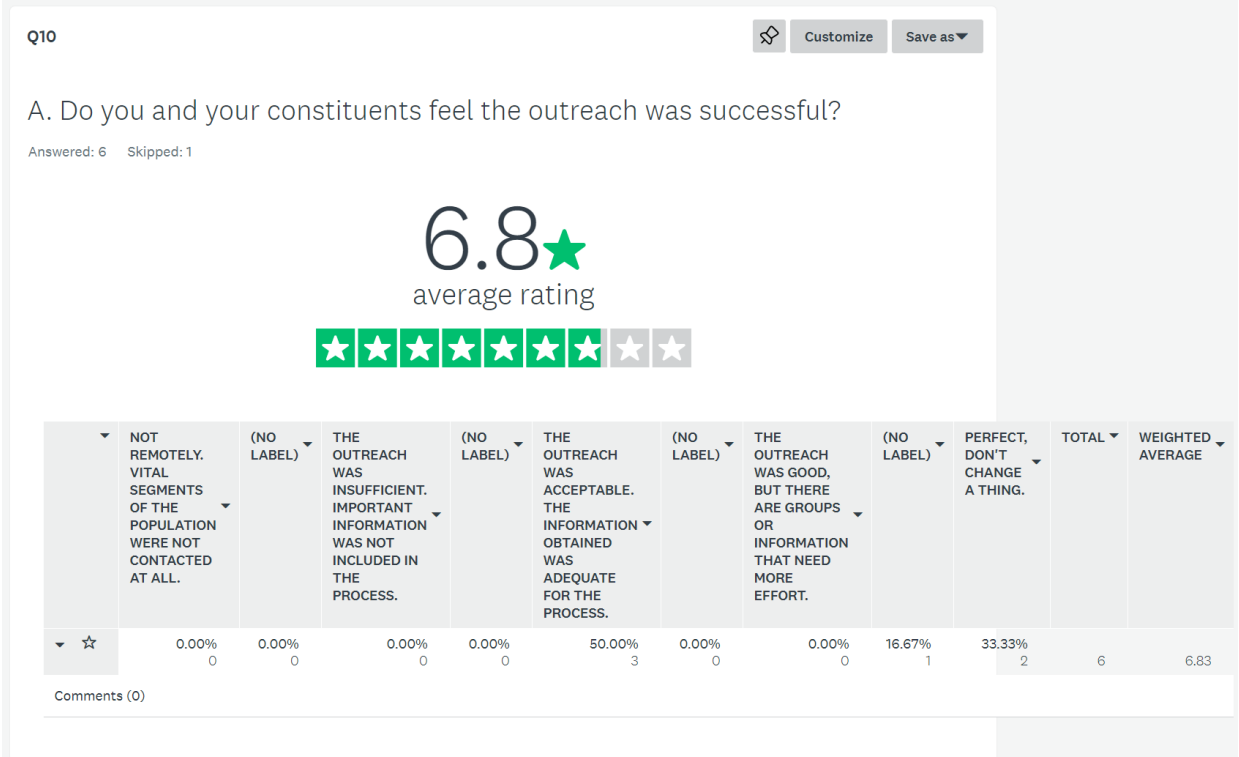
Q10

Customize Save as

A. Do you and your constituents feel the outreach was successful?

Answered: 6 Skipped: 1

6.8
average rating

| | NOT REMOTELY. VITAL SEGMENTS OF THE POPULATION WERE NOT CONTACTED AT ALL. | (NO LABEL) | THE OUTREACH WAS INSUFFICIENT. IMPORTANT INFORMATION WAS NOT INCLUDED IN THE PROCESS. | (NO LABEL) | THE OUTREACH WAS ACCEPTABLE. THE INFORMATION OBTAINED WAS ADEQUATE FOR THE PROCESS. | (NO LABEL) | THE OUTREACH WAS GOOD, BUT THERE ARE GROUPS OR INFORMATION THAT NEED MORE EFFORT. | (NO LABEL) | PERFECT, DON'T CHANGE A THING. | TOTAL | WEIGHTED AVERAGE |
|---|---|---|---|---|---|---|---|---|---|---|---|
| ☆ | 0.00% 0 | 0.00% 0 | 0.00% 0 | 0.00% 0 | 50.00% 3 | 0.00% 0 | 0.00% 0 | 16.67% 1 | 33.33% 2 | 6 | 6.83 |

Comments (0)